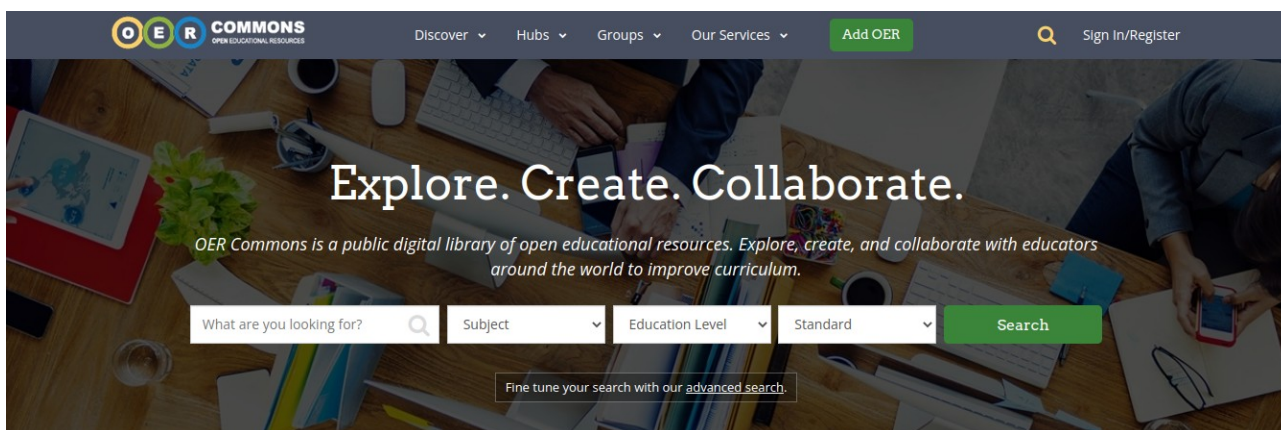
O E R COMMONS
OPEN EDUCATIONAL RESOURCES

Discover Hubs Groups Our Services Add OER Sign In/Register

Explore. Create. Collaborate.

OER Commons is a public digital library of open educational resources. Explore, create, and collaborate with educators around the world to improve curriculum.

What are you looking for? Subject Education Level Standard Search

Fine tune your search with our advanced search.